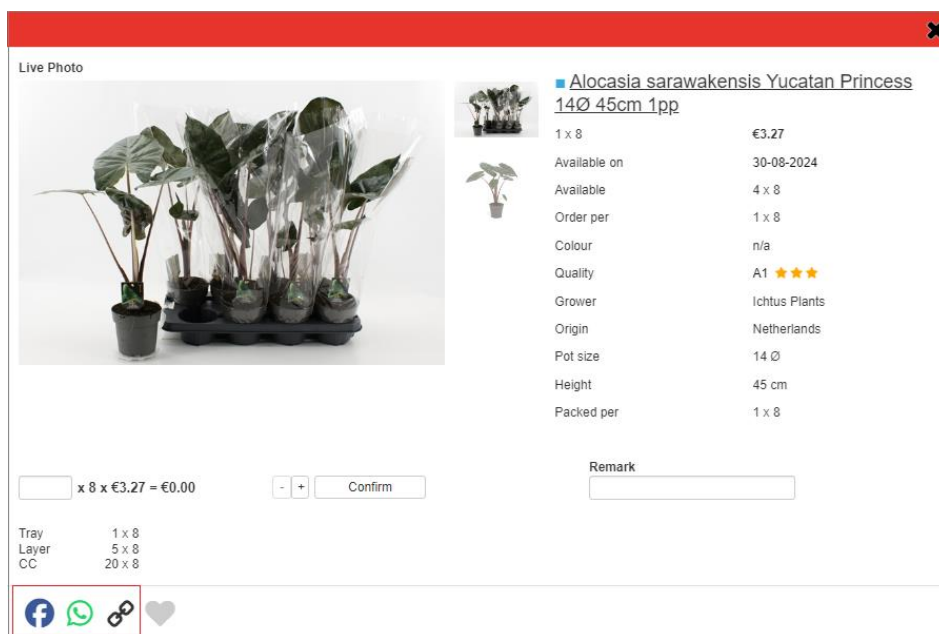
Live Photo

Alocasia sarawakensis Yucatan Princess 14Ø 45cm 1pp

| | |
|---|---|
| 1 x 8 | €3.27 |
| Available on | 30-08-2024 |
| Available | 4 x 8 |
| Order per | 1 x 8 |
| Colour | n/a |
| Quality | A1 ★★★ |
| Grower | Ichtus Plants |
| Origin | Netherlands |
| Pot size | 14 Ø |
| Height | 45 cm |
| Packed per | 1 x 8 |

x 8 x €3.27 = €0.00

- + Confirm

Remark

| | |
|---|---|
| Tray | 1 x 8 |
| Layer | 5 x 8 |
| CC | 20 x 8 |